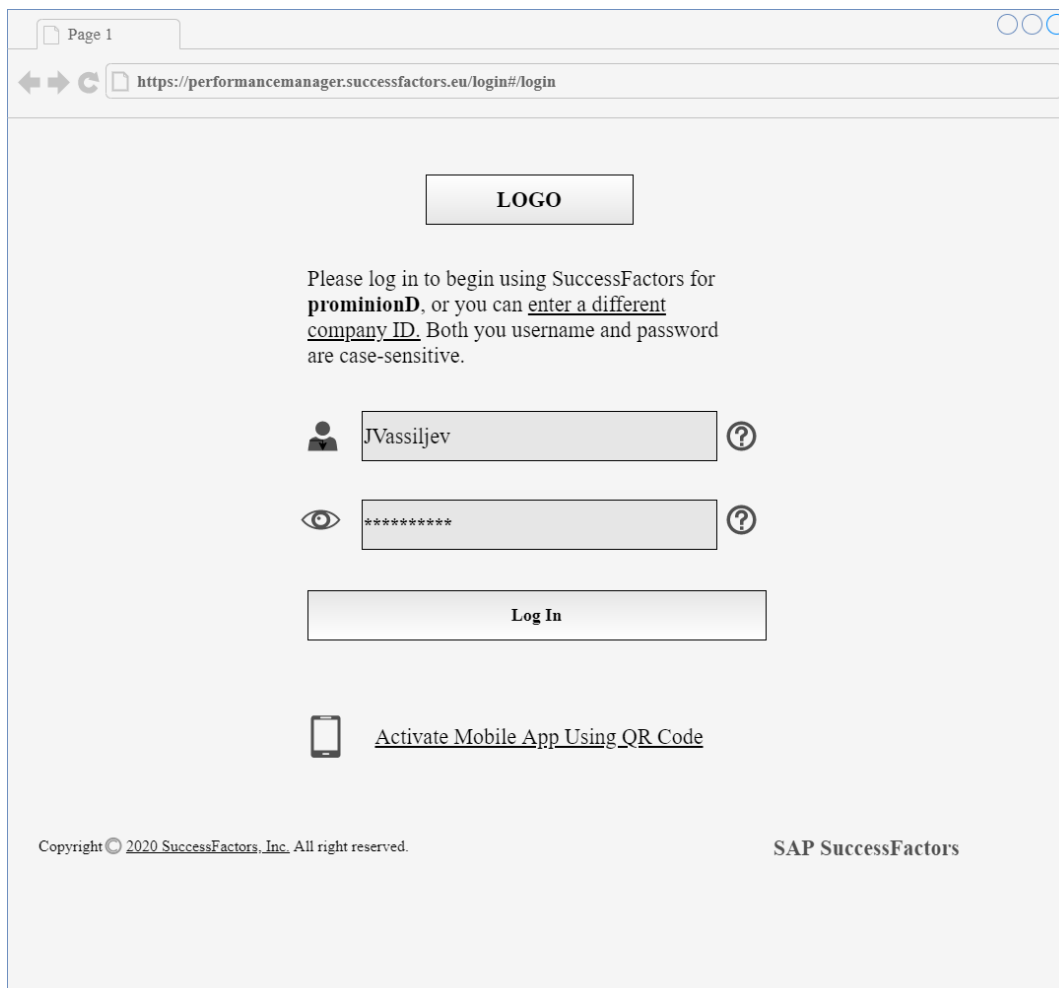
Page 1

https://performancemanager.successfactors.eu/login#/login

LOGO

Please log in to begin using SuccessFactors for **prominionD**, or you can enter a different company ID. Both you username and password are case-sensitive.

JVassiljev

**********

Log In

Activate Mobile App Using QR Code

Copyright © 2020 SuccessFactors, Inc. All right reserved.

SAP SuccessFactors